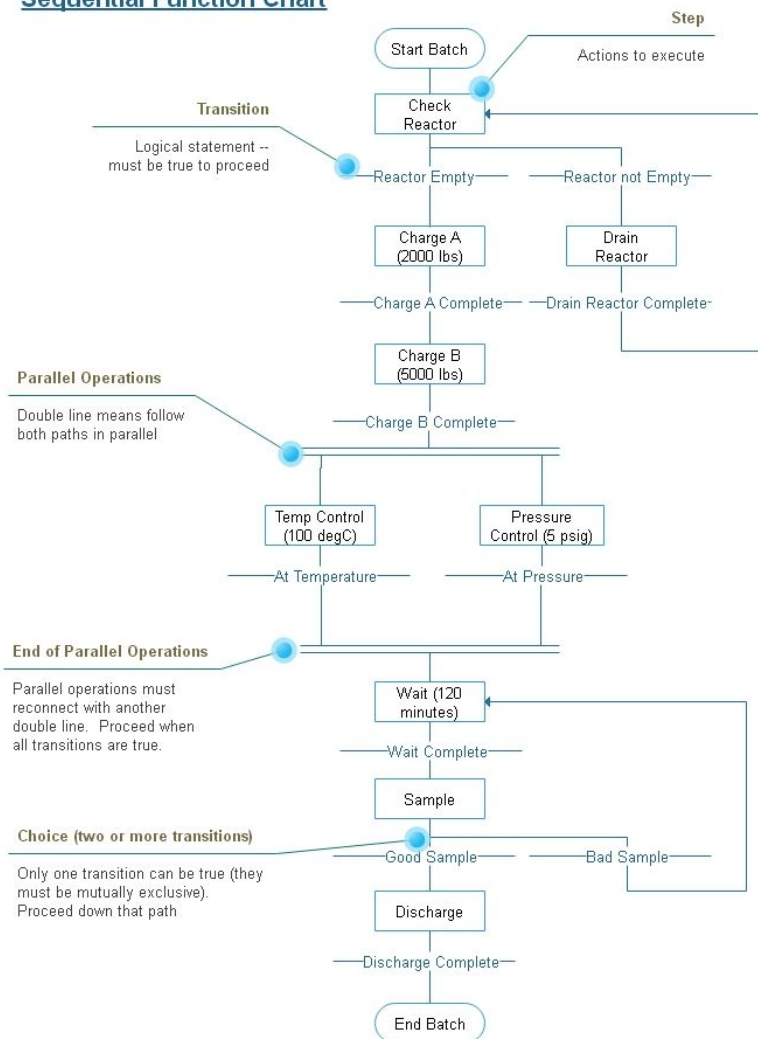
Sequential Function Chart

Step

Actions to execute

Start Batch

Check Reactor

Transition

Logical statement -- must be true to proceed

Reactor Empty

Reactor not Empty

Charge A (2000 lbs)

Drain Reactor

Charge A Complete

Drain Reactor Complete

Charge B (5000 lbs)

Parallel Operations

Double line means follow both paths in parallel

Charge B Complete

Temp Control (100 degC)

Pressure Control (5 psig)

At Temperature

At Pressure

End of Parallel Operations

Parallel operations must reconnect with another double line. Proceed when all transitions are true.

Wait (120 minutes)

Wait Complete

Sample

Choice (two or more transitions)

Only one transition can be true (they must be mutually exclusive). Proceed down that path

Good Sample

Bad Sample

Discharge

Discharge Complete

End Batch